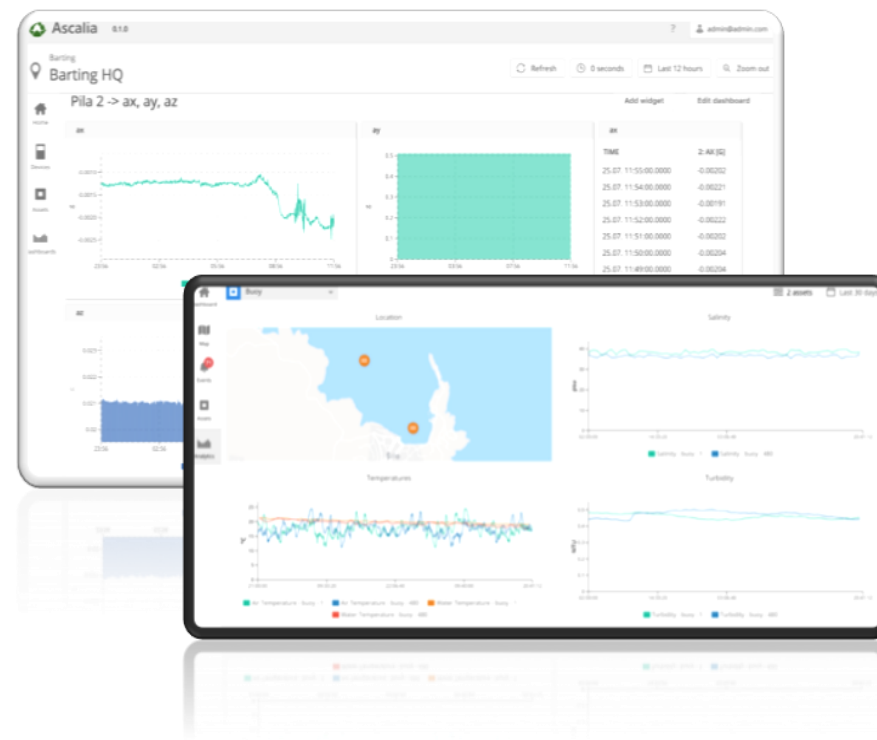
Ascalia 0.1.0

? admin@admin.com

Barting
Barting HQ

Refresh 0 seconds Last 12 hours Zoom out

Pila 2 -> ax, ay, az

Add widget Edit dashboard

Home

Devices

Assets

Dashboards

ax

ay

ax

| TIME | 2: AX [G] |
|---|---|
| 25.07. 11:55:00.0000 | -0.00202 |
| 25.07. 11:54:00.0000 | -0.00221 |
| 25.07. 11:53:00.0000 | -0.00191 |
| 25.07. 11:52:00.0000 | -0.00222 |
| 25.07. 11:51:00.0000 | -0.00202 |
| 25.07. 11:50:00.0000 | -0.00204 |
| 25.07. 11:49:00.0000 | -0.00204 |

az

Buoy

2 assets Last 30 days

Dashboard

Map

Events

Assets

Analytics

Location

Salinity

Temperatures

Turbidity

Air Temperature Buoy 1 Air Temperature Buoy ABS Water Temperature Buoy 1 Water Temperature Buoy ABS

Salinity Buoy 1 Salinity Buoy ABS

Turbidity Buoy 1 Turbidity Buoy ABS